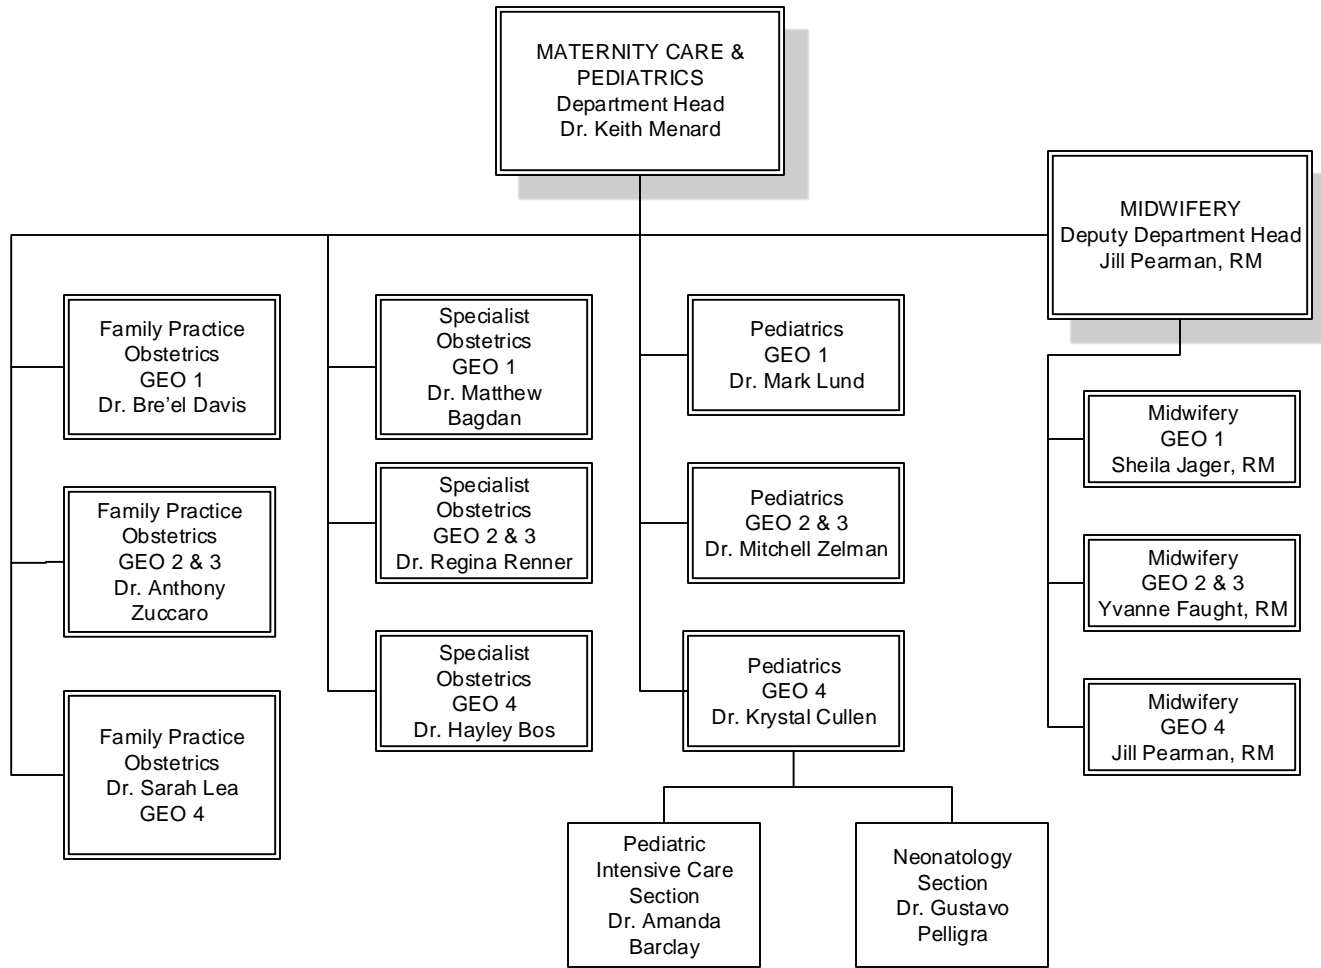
MATERNITY CARE & PEDIATRICS
Department Head
Dr. Keith Menard

MIDWIFERY
Deputy Department Head
Jill Pearman, RM

Family Practice
Obstetrics
GEO 1
Dr. Bre'el Davis

Family Practice
Obstetrics
GEO 2 & 3
Dr. Anthony Zuccaro

Family Practice
Obstetrics
Dr. Sarah Lea
GEO 4

Specialist
Obstetrics
GEO 1
Dr. Matthew Bagdan

Specialist
Obstetrics
GEO 2 & 3
Dr. Regina Renner

Specialist
Obstetrics
GEO 4
Dr. Hayley Bos

Pediatrics
GEO 1
Dr. Mark Lund

Pediatrics
GEO 2 & 3
Dr. Mitchell Zelman

Pediatrics
GEO 4
Dr. Krystal Cullen

Midwifery
GEO 1
Sheila Jager, RM

Midwifery
GEO 2 & 3
Yvanne Faught, RM

Midwifery
GEO 4
Jill Pearman, RM

Pediatric
Intensive Care
Section
Dr. Amanda Barclay

Neonatology
Section
Dr. Gustavo Pelligra